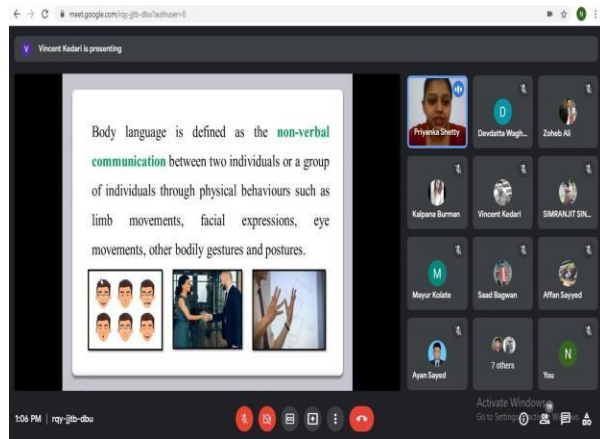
meet.google.com/rqy-jjtb-dbu?authuser=0

V Vincent Kedari is presenting

Body language is defined as the non-verbal communication between two individuals or a group of individuals through physical behaviours such as limb movements, facial expressions, eye movements, other bodily gestures and postures.

Priyanka Shetty

D
Devdatta Wagh...

Zoheb Ali

Kalpana Burman

Vincent Kedari

SIMRANJIT SIN...

M
Mayur Kolate

Saad Bagwan

Affan Sayyed

Ayan Sayed

7 others

N
You

Activate Windows
Go to Settings to activate Windows.

1:06 PM | rqy-jjtb-dbu